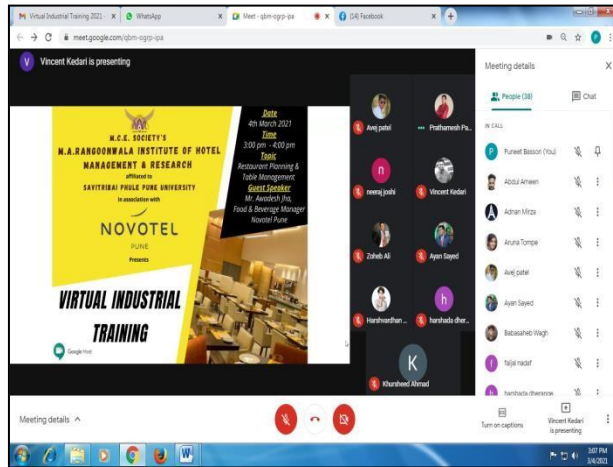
M Virtual Industrial Training 2021 · × WhatsApp × Meet - qbm-ogrp-ipa × (14) Facebook × +

meet.google.com/qbm-ogrp-ipa

V Vincent Kedari is presenting

H.C.E. SOCIETY'S
M.A.RANGOONWALA INSTITUTE OF HOTEL MANAGEMENT & RESEARCH
affiliated to
SAVITRIBAI PHULE PUNE UNIVERSITY
In association with

NOVOTEL
PUNE
Presents

VIRTUAL INDUSTRIAL TRAINING

Google Meet

Date
4th March 2021
Time
3:00 pm - 4:00 pm
Topic
Restaurant Planning & Table Management
Guest Speaker
Mr. Awadesh Jha,
Food & Beverage Manager
Novotel Pune

Avej patel
Prathamesh Pa...
neeraj joshi
Vincent Kedari
Zoheb Ali
Ayan Sayed
Harshvardhan ...
harshada dher...
Khursheed Ahmad

Meeting details
People (38)
Chat
IN CALL
Puneet Basson (You)
Abdul Ameen
Adnan Mirza
Aruna Tompe
Avej patel
Ayan Sayed
Babasaheb Wagh
faijal nadaf
harshada dherange

Meeting details ^

Turn on captions
Vincent Kedari is presenting

3:07 PM
3/4/2021